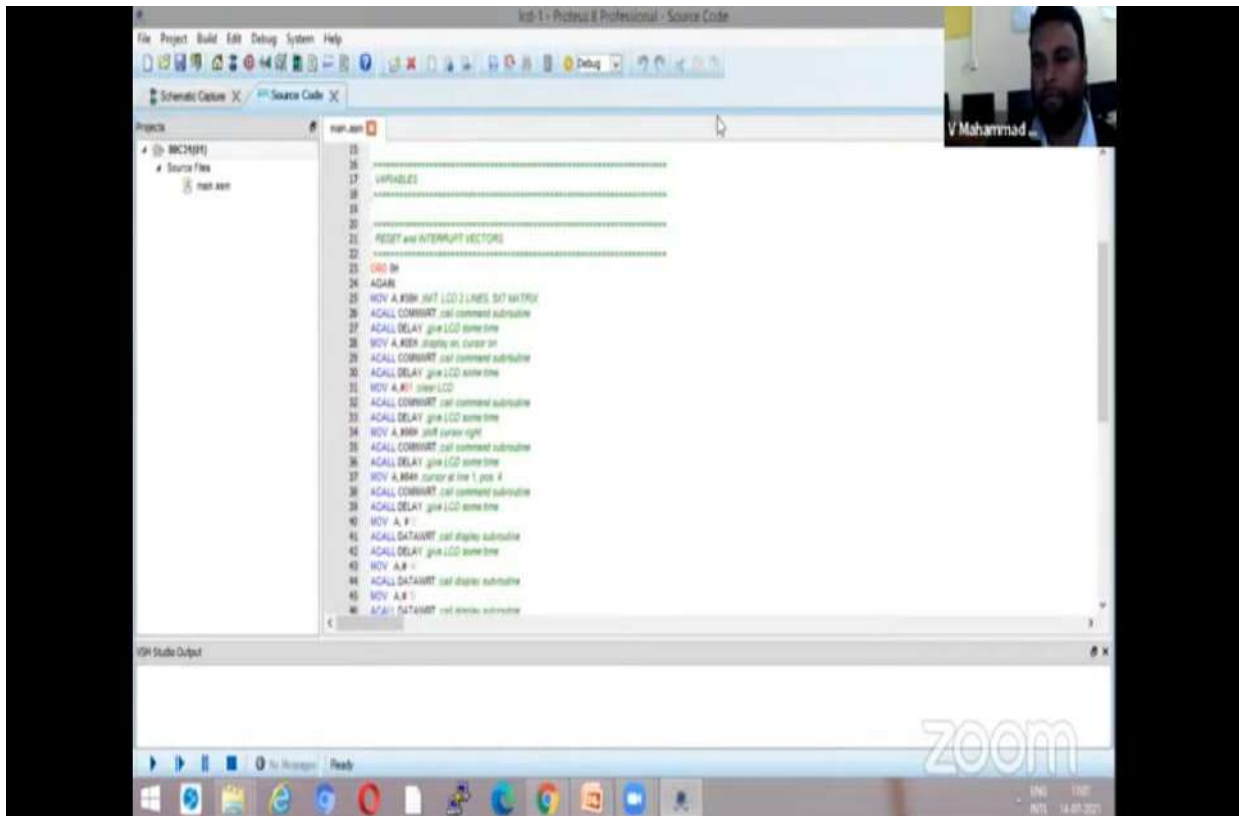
lcd-1 - Proteus 8 Professional - Source Code

File Project Build Edit Debug System Help

Debug

Schematic Capture X Source Code X

V Mahammad ...

Projects

8BC29(81)

Source Files

main.asm

main.asm

15
16 ;====================================================
17 ; VARIABLES
18 ;====================================================
19
20 ;====================================================
21 ; RESET and INTERRUPT VECTORS
22 ;====================================================
23 ORG 0H
24 AGAIN:
25 MOV A,#38H ;INIT. LCD 2 LINES, 5X7 MATRIX
26 ACALL COMNWRT ;call command subroutine
27 ACALL DELAY ;give LCD some time
28 MOV A,#0EH ;display on, cursor on
29 ACALL COMNWRT ;call command subroutine
30 ACALL DELAY ;give LCD some time
31 MOV A,#01 ;clear LCD
32 ACALL COMNWRT ;call command subroutine
33 ACALL DELAY ;give LCD some time
34 MOV A,#06H ;shift cursor right
35 ACALL COMNWRT ;call command subroutine
36 ACALL DELAY ;give LCD some time
37 MOV A,#84H ;cursor at line 1, pos. 4
38 ACALL COMNWRT ;call command subroutine
39 ACALL DELAY ;give LCD some time
40 MOV A,#'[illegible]'
41 ACALL DATAWRT ;call display subroutine
42 ACALL DELAY ;give LCD some time
43 MOV A,#'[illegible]'
44 ACALL DATAWRT ;call display subroutine
45 MOV A,#'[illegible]'
46 ACALL DATAWRT ;call display subroutine

VSM Studio Output

No Messages Ready

zoom

ENG INTL 17:07 14-07-2021